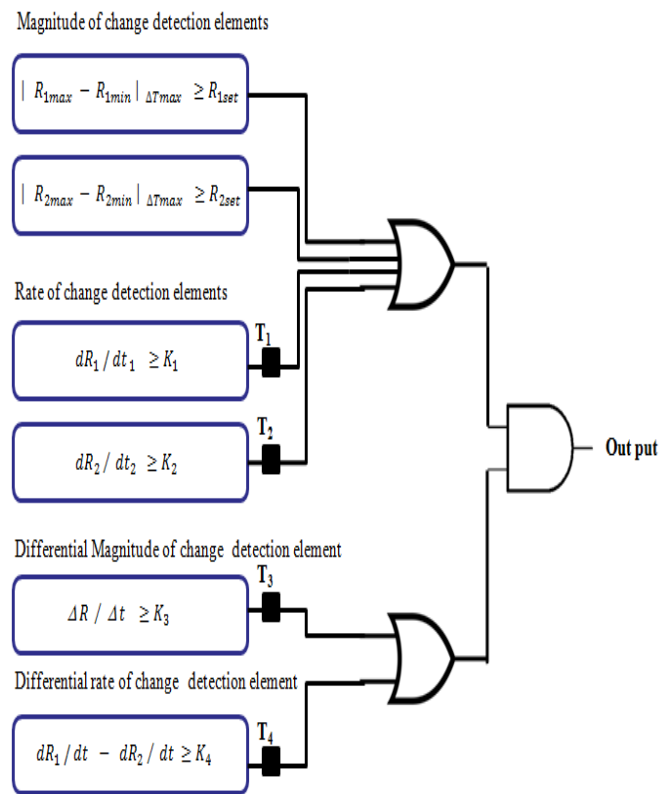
Magnitude of change detection elements

$| R_{1max} - R_{1min} |_{\Delta Tmax} \geq R_{1set}$

$| R_{2max} - R_{2min} |_{\Delta Tmax} \geq R_{2set}$

Rate of change detection elements

$dR_1 / dt_1 \geq K_1$

T1

$dR_2 / dt_2 \geq K_2$

T2

Out put

Differential Magnitude of change detection element

T3

$\Delta R / \Delta t \geq K_3$

Differential rate of change detection element

T4

$dR_1 / dt - dR_2 / dt \geq K_4$